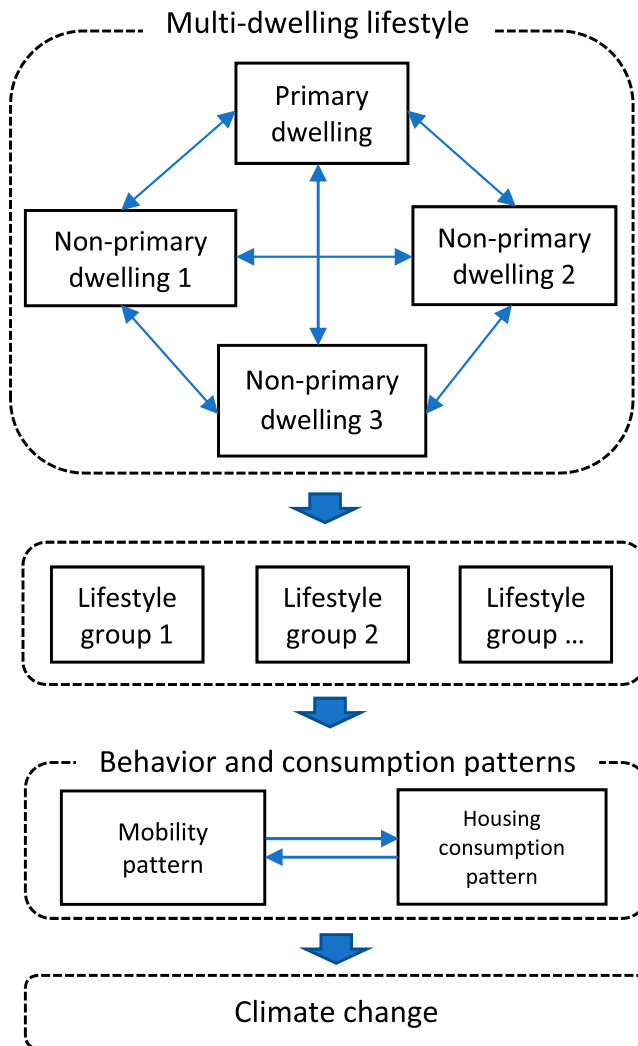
Multi-dwelling lifestyle

Primary dwelling

Non-primary dwelling 1

Non-primary dwelling 2

Non-primary dwelling 3

Lifestyle group 1

Lifestyle group 2

Lifestyle group ...

Behavior and consumption patterns

Mobility pattern

Housing consumption pattern

Climate change